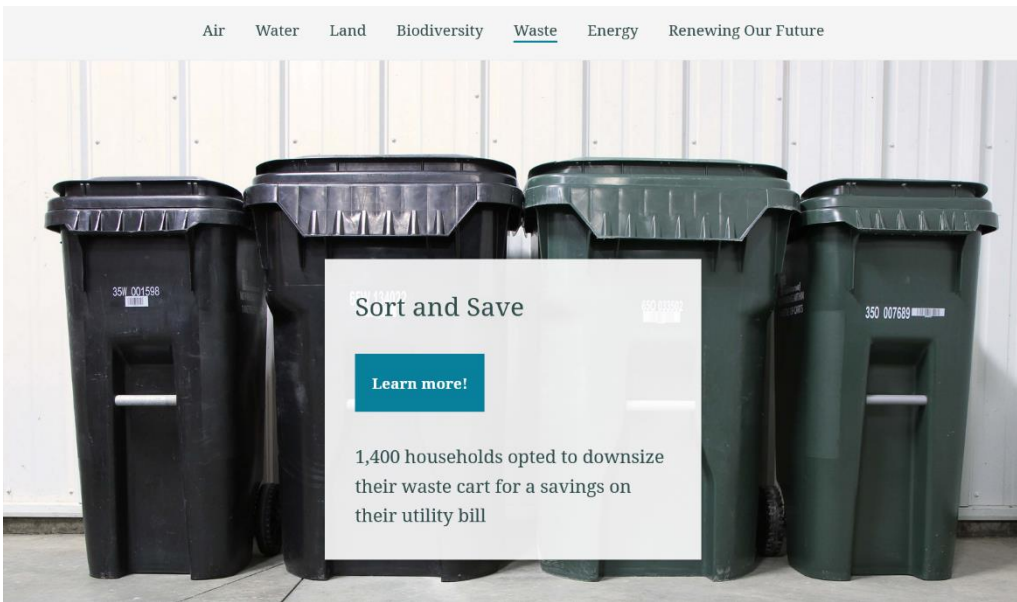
Air Water Land Biodiversity Waste Energy Renewing Our Future

35W 001598

350 007689

Sort and Save

Learn more!

1,400 households opted to downsize their waste cart for a savings on their utility bill